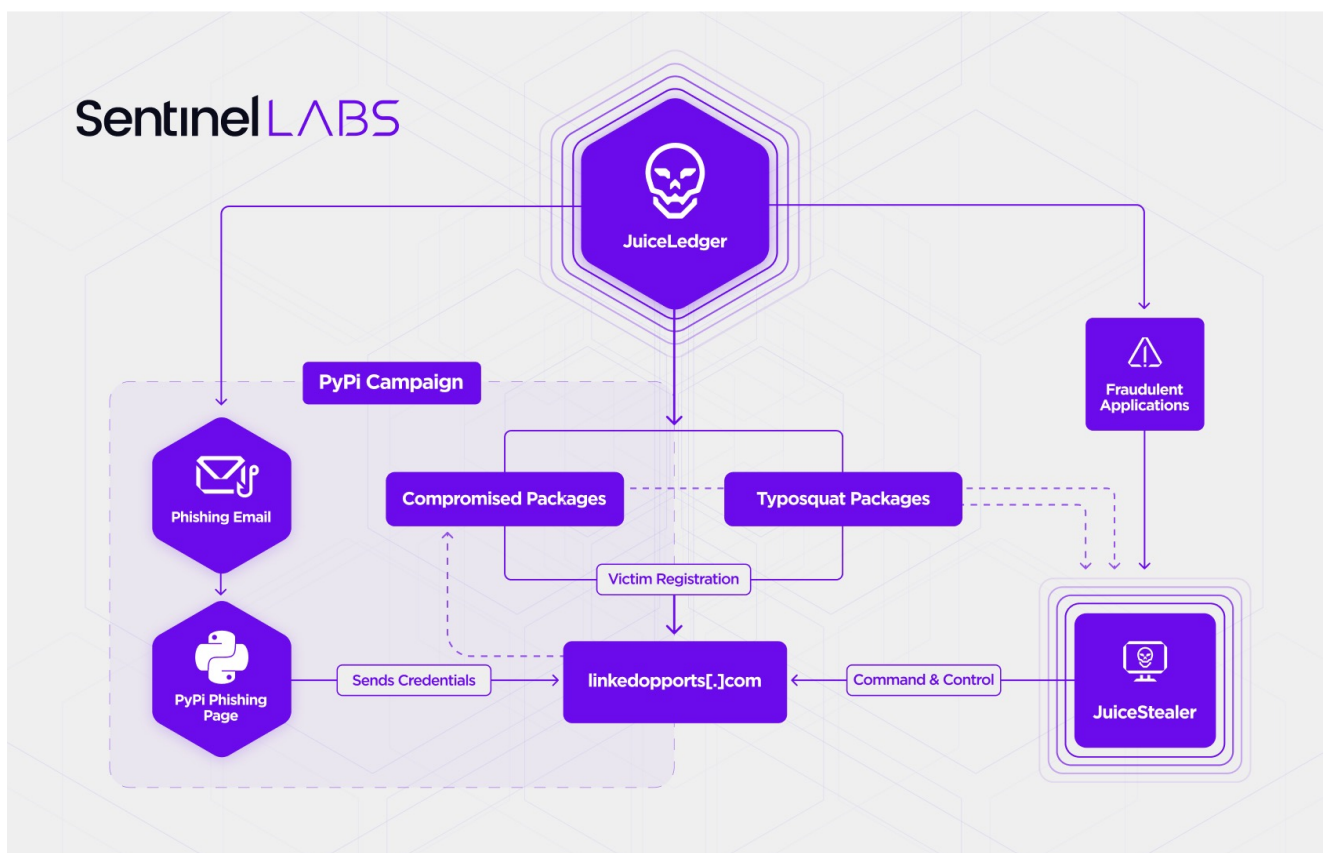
SentinelLABS

JuiceLedger

PyPi Campaign

Fraudulent Applications

Phishing Email

Compromised Packages

Typosquat Packages

Victim Registration

PyPi Phishing Page

Sends Credentials

linkedopports[.]com

Command & Control

JuiceStealer